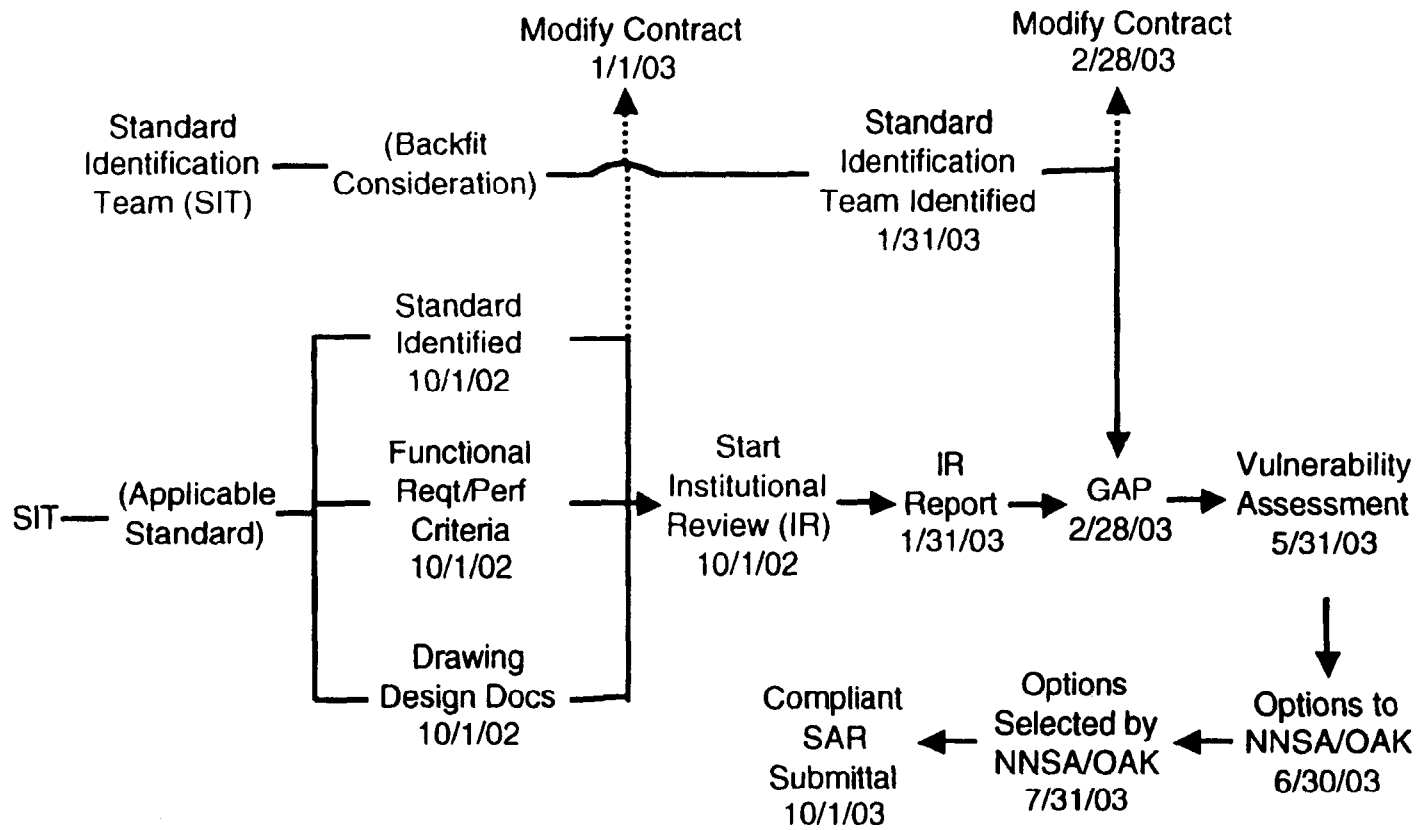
Modify Contract
1/1/03

Modify Contract
2/28/03

Standard Identification Team (SIT)

(Backfit Consideration)

Standard Identification Team Identified
1/31/03

SIT

(Applicable Standard)

Standard Identified
10/1/02

Functional Reqt/Perf Criteria
10/1/02

Drawing Design Docs
10/1/02

Start Institutional Review (IR)
10/1/02

IR Report
1/31/03

GAP
2/28/03

Vulnerability Assessment
5/31/03

Options to NNSA/OAK
6/30/03

Options Selected by NNSA/OAK
7/31/03

Compliant SAR Submittal
10/1/03